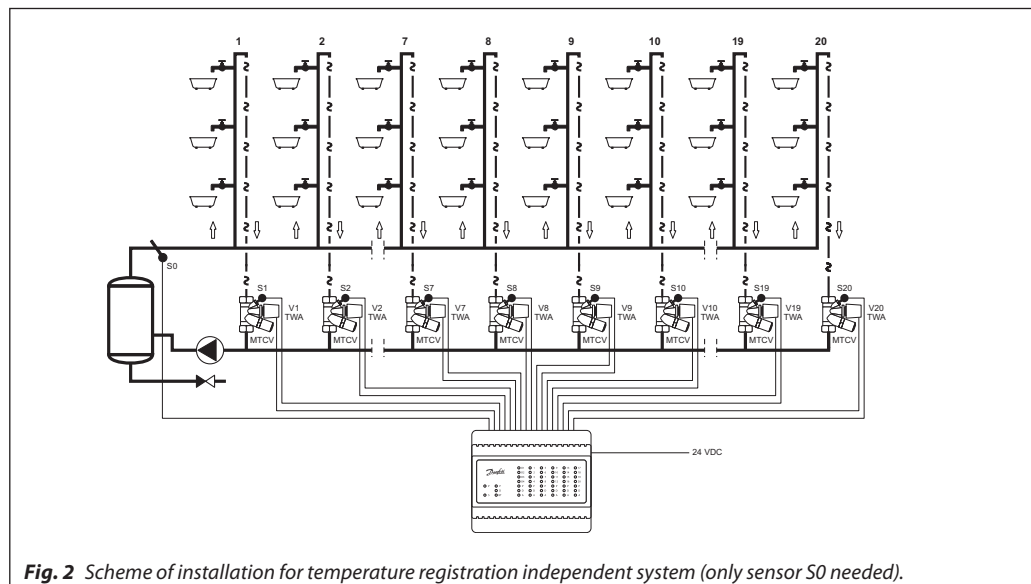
1 2 7 8 9 10 19 20

S0

S1 V1 TWA MTCV
S2 V2 TWA MTCV
S7 V7 TWA MTCV
S8 V8 TWA MTCV
S9 V9 TWA MTCV
S10 V10 TWA MTCV
S19 V19 TWA MTCV
S20 V20 TWA MTCV

Danfoss

24 VDC

*Fig. 2* Scheme of installation for temperature registration independent system (only sensor S0 needed).